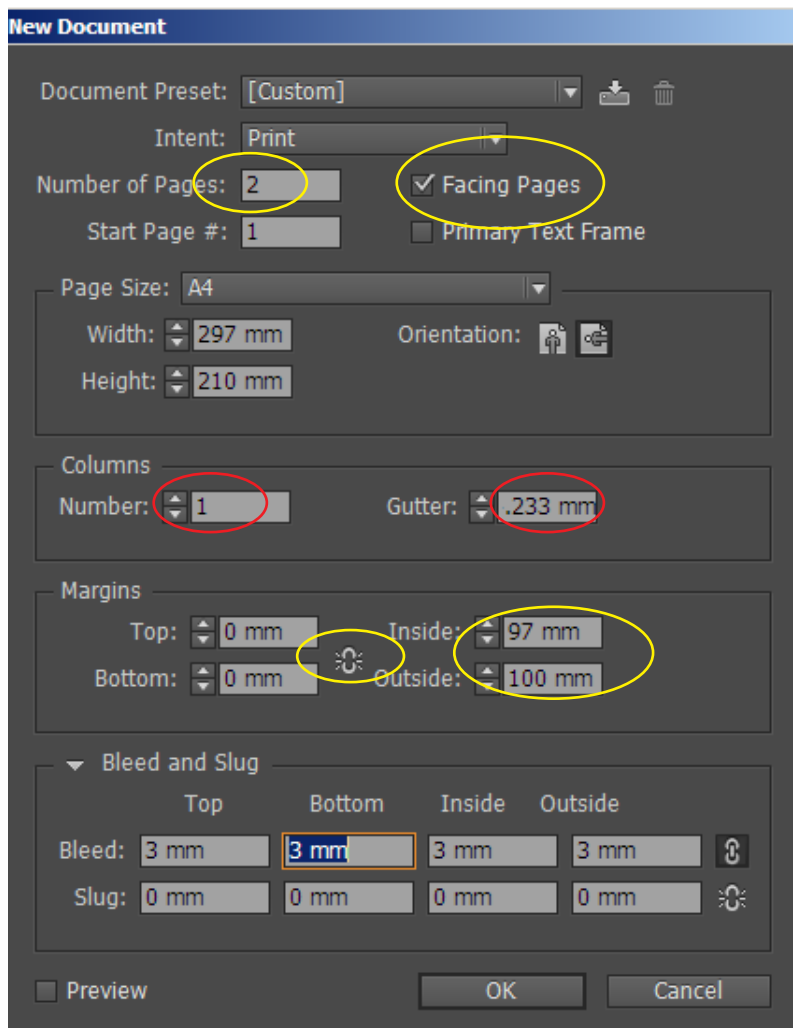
New Document

Document Preset: [Custom]

Intent: Print

Number of Pages: 2

Facing Pages

Start Page #: 1

Primary Text Frame

Page Size: A4

Width: 297 mm

Height: 210 mm

Orientation:

Columns

Number: 1

Gutter: .233 mm

Margins

Top: 0 mm

Bottom: 0 mm

Inside: 97 mm

Outside: 100 mm

Bleed and Slug

| | Top | Bottom | Inside | Outside |
|---|---|---|---|---|
| Bleed: | 3 mm | 3 mm | 3 mm | 3 mm |
| Slug: | 0 mm | 0 mm | 0 mm | 0 mm |

Preview

OK

Cancel